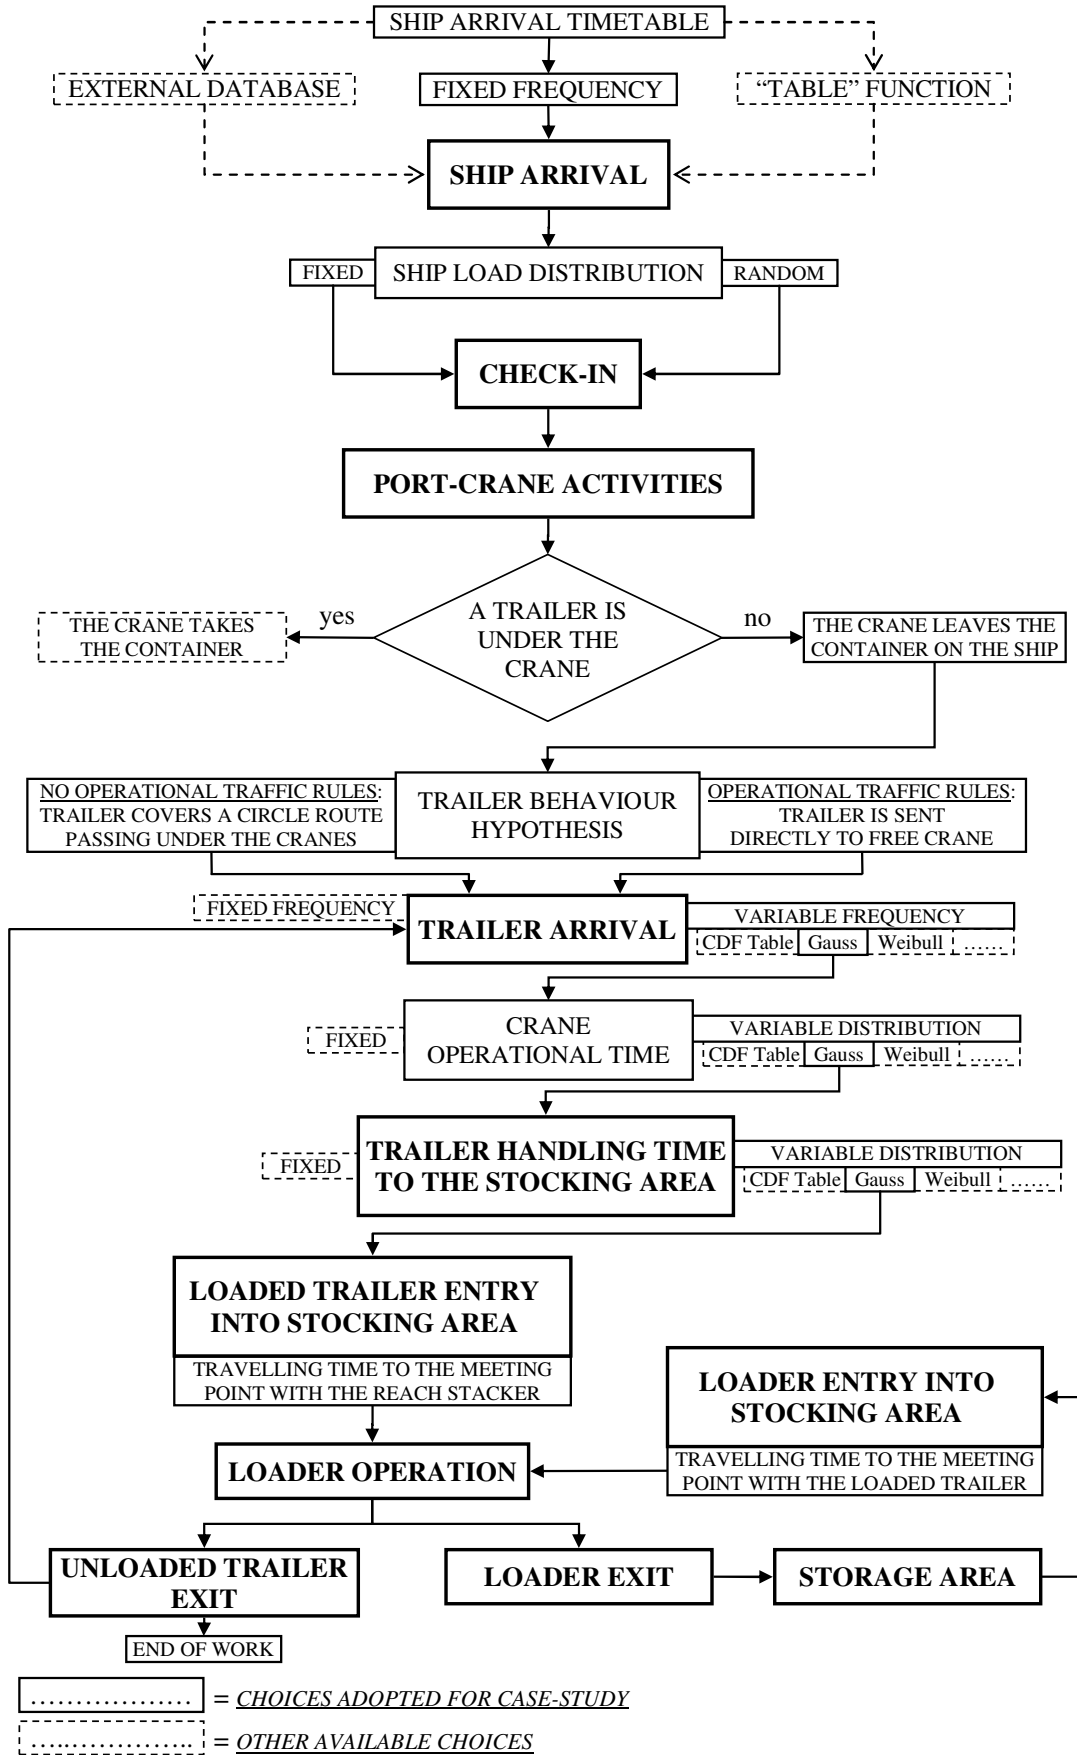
SHIP ARRIVAL TIMETABLE

EXTERNAL DATABASE

FIXED FREQUENCY

"TABLE" FUNCTION

SHIP ARRIVAL

FIXED

SHIP LOAD DISTRIBUTION

RANDOM

CHECK-IN

PORT-CRANE ACTIVITIES

THE CRANE TAKES THE CONTAINER

yes

A TRAILER IS UNDER THE CRANE

no

THE CRANE LEAVES THE CONTAINER ON THE SHIP

NO OPERATIONAL TRAFFIC RULES: TRAILER COVERS A CIRCLE ROUTE PASSING UNDER THE CRANES

TRAILER BEHAVIOUR HYPOTHESIS

OPERATIONAL TRAFFIC RULES: TRAILER IS SENT DIRECTLY TO FREE CRANE

FIXED FREQUENCY

TRAILER ARRIVAL

VARIABLE FREQUENCY

CDF Table | Gauss | Weibull | ……

FIXED

CRANE OPERATIONAL TIME

VARIABLE DISTRIBUTION

CDF Table | Gauss | Weibull | ……

FIXED

TRAILER HANDLING TIME TO THE STOCKING AREA

VARIABLE DISTRIBUTION

CDF Table | Gauss | Weibull | ……

LOADED TRAILER ENTRY INTO STOCKING AREA

TRAVELLING TIME TO THE MEETING POINT WITH THE REACH STACKER

LOADER ENTRY INTO STOCKING AREA

TRAVELLING TIME TO THE MEETING POINT WITH THE LOADED TRAILER

LOADER OPERATION

UNLOADED TRAILER EXIT

LOADER EXIT

STORAGE AREA

END OF WORK

……………… = CHOICES ADOPTED FOR CASE-STUDY

……………… = OTHER AVAILABLE CHOICES